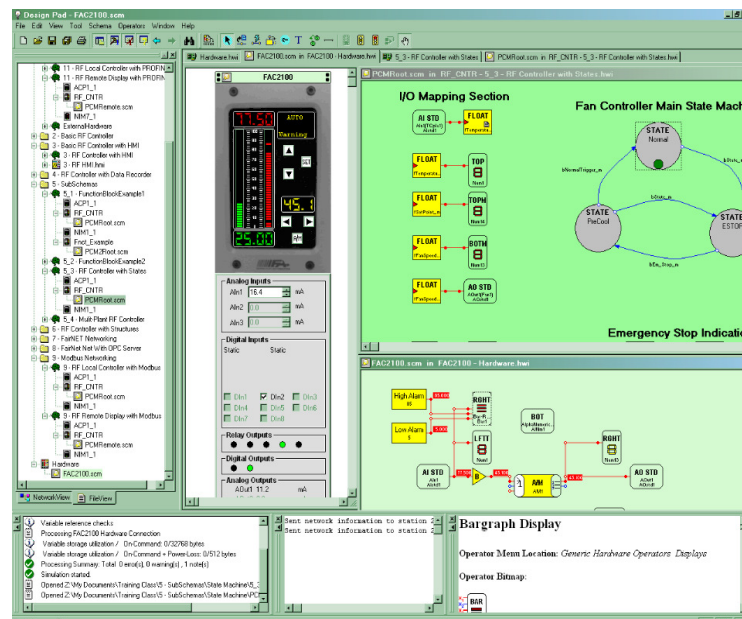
Design Pad - FAC2100.scm

File Edit View Tool Schema Operators Window Help

11 - RF Local Controller with PROFIN
11 - RF Remote Display with PROFIN
ACP1_1
RF_CNTR
PCMRemote.scm
NIM7_1
ExternalHardware
2 - Basic RF Controller
3 - Basic RF Controller with HMI
3 - RF Controller with HMI
3 - RF HMI.hmi
4 - RF Controller with Data Recorder
5 - SubSchemas
5_1 - FunctionBlockExample1
ACP1_1
RF_CNTR
PCMRoot.scm
NIM1_1
Find_Example
PCM2Root.scm
5_2 - FunctionBlockExample2
5_3 - RF Controller with States
ACP1_1
RF_CNTR
PCMRoot.scm
NIM1_1
5_4 - Multi Plant RF Controller
6 - RF Controller with Structures
7 - FastNET Networking
8 - FastNet Net With OPC Server
9 - Modbus Networking
9 - RF Local Controller with Modbus
ACP1_1
RF_CNTR
PCMRoot.scm
NIM1_1
9 - RF Remote Display with Modbus
ACP1_1
RF_CNTR
PCMRemote.scm
NIM1_1
Hardware
FAC2100.scm

NetworkView FileView

Hardware.hwi | PCMRoot.scm in FAC2100 - Hardware.hwi | 5_3 - RF Controller with States | PCMRoot.scm in RF_CNTR - 5_3 - RF Controller with States.hwi

FAC2100

77.50 AUTO Warning 45.1 25.00 SET

Analog Inputs
AIn1 16.4 mA
AIn2 0.0 mA
AIn3 0.0 mA

Digital Inputs
Static Static
DIn1 DIn2 DIn3
DIn4 DIn5 DIn6
DIn7 DIn8

Relay Outputs

Digital Outputs

Analog Outputs
AOut1 11.2 mA

PCMRoot.scm in RF_CNTR - 5_3 - RF Controller with States.hwi

I/O Mapping Section

AI STD AIn1
FLOAT fTemperatu...
FLOAT fTemperatu...
TOP Num1
FLOAT fSetPoint_m
TOPM Num1
FLOAT fFanSpeed...
BOTM NumD
FLOAT fFanSpeed...
AO STD AOut1

Fan Controller Main State Machine

STATE Normal
bNormalTrigger_m
bStop_m
STATE PreCool
bStart_m
STATE ESTOP
bEm_Stop_m

Emergency Stop Indication

FAC2100.scm in FAC2100 - Hardware.hwi

High Alarm 18
RGHT
LFTT
Low Alarm 5
AI STD AIn1
BOT
AVM AVM1
RGHT
AO STD AOut1

Variable reference checks
Processing FAC2100 Hardware Connection
Variable storage utilization / On-Command: 0/32768 bytes
Variable storage utilization / On-Command + Power-Loss: 0/512 bytes
Processing Summary: Total 0 error(s), 0 warning(s), 1 note(s)
Simulation started.
Opened Z:\My Documents\Training Class\5 - SubSchemas\State Machine\5_3
Opened Z:\My Documents\Training Class\5 - SubSchemas\State Machine\PC

Sent network information to station 2
Sent network information to station 2

Bargraph Display

Operator Menu Location: Generic Hardware Operators Displays

Operator Bitmap:

BAR